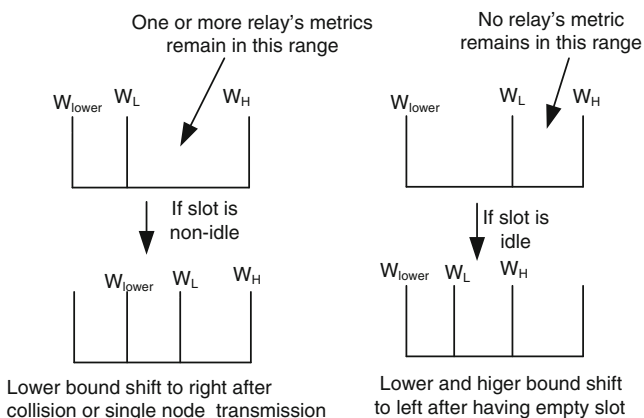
One or more relay's metrics remain in this range

No relay's metric remains in this range

$W_{lower}$ $W_L$ $W_H$

$W_{lower}$ $W_L$ $W_H$

If slot is non-idle

If slot is idle

$W_{lower}$ $W_L$ $W_H$

$W_{lower}$ $W_L$ $W_H$

Lower bound shift to right after collision or single node transmission

Lower and higer bound shift to left after having empty slot